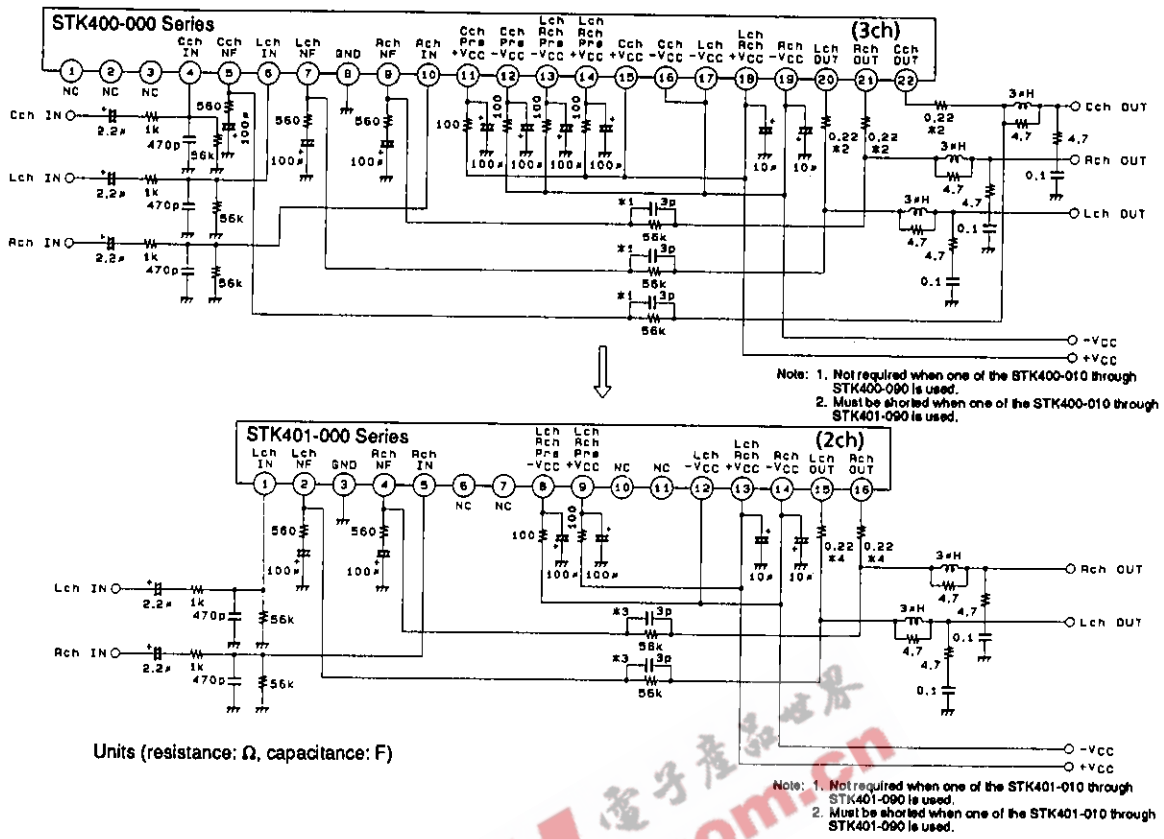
STK400-000 Series

(3ch)

1 NC
2 NC
3 NC
4 Cch IN
5 Cch NF
6 Lch IN
7 Lch NF
8 GND
9 Rch NF
10 Rch IN
11 Cch Pre +VCC
12 Cch Pre -VCC
13 Lch Rch Pre -VCC
14 Lch Rch Pre +VCC
15 Cch +VCC
16 Cch -VCC
17 Lch -VCC
18 Lch Rch +VCC
19 Rch -VCC
20 Lch OUT
21 Rch OUT
22 Cch OUT

Cch IN
Lch IN
Rch IN
2.2μ
2.2μ
2.2μ
1k
1k
1k
470p
470p
470p
56k
56k
56k
560
560
560
100μ
100μ
100μ
100
100
100
100μ
100μ
100μ
100μ
10μ
10μ
0.22 ※2
0.22 ※2
0.22 ※2
3μH
3μH
3μH
4.7
4.7
4.7
4.7
4.7
4.7
0.1
0.1
0.1
※1 3p 56k
※1 3p 56k
※1 3p 56k
Cch OUT
Rch OUT
Lch OUT
-VCC
+VCC

Note: 1. Not required when one of the STK400-010 through STK400-090 is used.
2. Must be shorted when one of the STK400-010 through STK401-090 is used.

STK401-000 Series

(2ch)

1 Lch IN
2 Lch NF
3 GND
4 Rch NF
5 Rch IN
6 NC
7 NC
8 Lch Rch Pre -VCC
9 Lch Rch Pre +VCC
10 NC
11 NC
12 Lch -VCC
13 Lch Rch +VCC
14 Rch -VCC
15 Lch OUT
16 Rch OUT

560
560
100μ
100μ
100
100
100μ
100μ
10μ
10μ
0.22 ※4
0.22 ※4
3μH
3μH
4.7
4.7
4.7
4.7
0.1
0.1
Lch IN
Rch IN
2.2μ
2.2μ
1k
1k
470p
470p
56k
56k
※3 3p 56k
※3 3p 56k
Rch OUT
Lch OUT
-VCC
+VCC

Units (resistance: Ω, capacitance: F)

Note: 1. Not required when one of the STK401-010 through STK401-090 is used.
2. Must be shorted when one of the STK401-010 through STK401-090 is used.

电子产品世界
com.cn